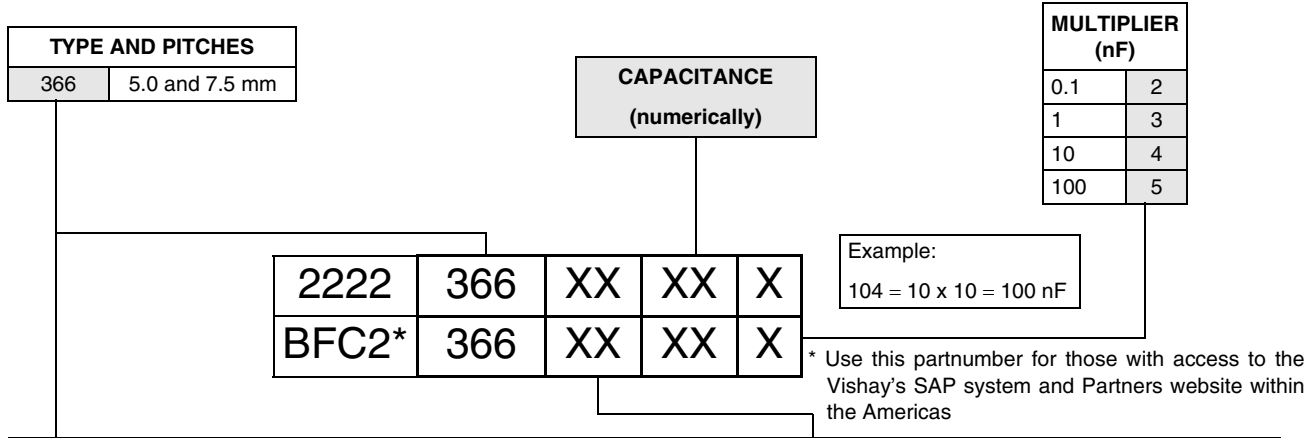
TYPE AND PITCHES

| 366 | 5.0 and 7.5 mm |
|---|---|

CAPACITANCE (numerically)

| MULTIPLIER (nF) | |
|---|---|
| 0.1 | 2 |
| 1 | 3 |
| 10 | 4 |
| 100 | 5 |

Example:
$104 = 10 \times 10 = 100$ nF

| 2222 | 366 | XX | XX | X |
|---|---|---|---|---|
| BFC2* | 366 | XX | XX | X |

* Use this partnumber for those with access to the Vishay's SAP system and Partners website within the Americas